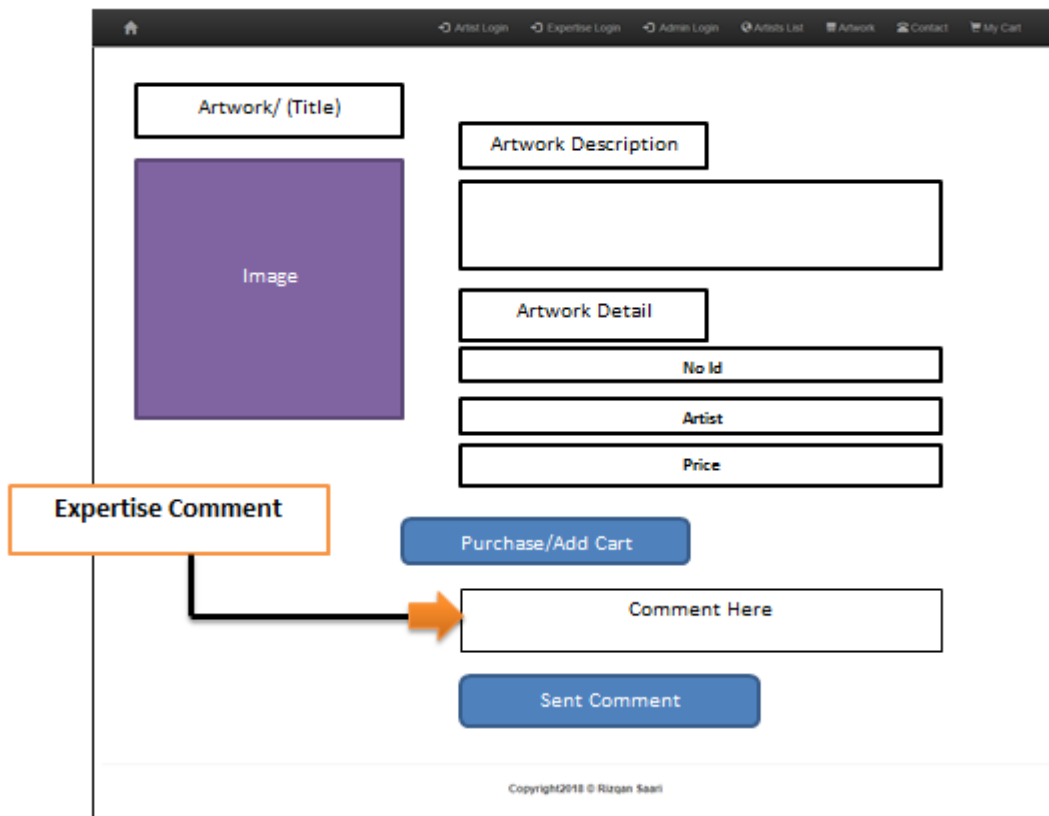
Artist Login Expertise Login Admin Login Artists List Artwork Contact My Cart

Artwork/ (Title)

Image

Artwork Description

Artwork Detail

No Id

Artist

Price

Expertise Comment

Purchase/Add Cart

Comment Here

Sent Comment

Copyright2018 © Rizqan Saari